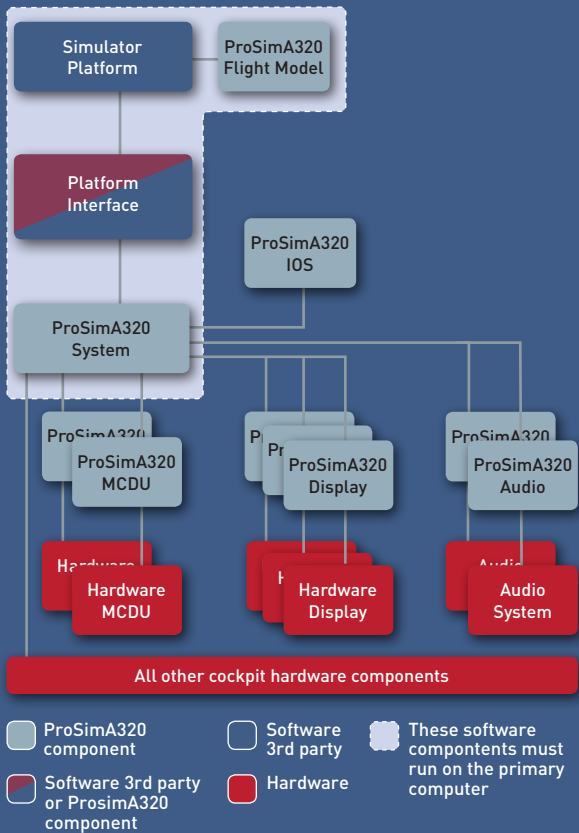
Simulator Platform

ProSimA320 Flight Model

Platform Interface

ProSimA320 IOS

ProSimA320 System

ProSimA320

ProSimA320 MCDU

Pr

Pr

ProSimA320 Display

ProSimA320

ProSimA320 Audio

Hardware

Hardware MCDU

H

Hardware Display

Audio

Audio System

All other cockpit hardware components

ProSimA320 component

Software 3rd party

These software compontents must run on the primary computer

Software 3rd party or ProsimA320 component

Hardware